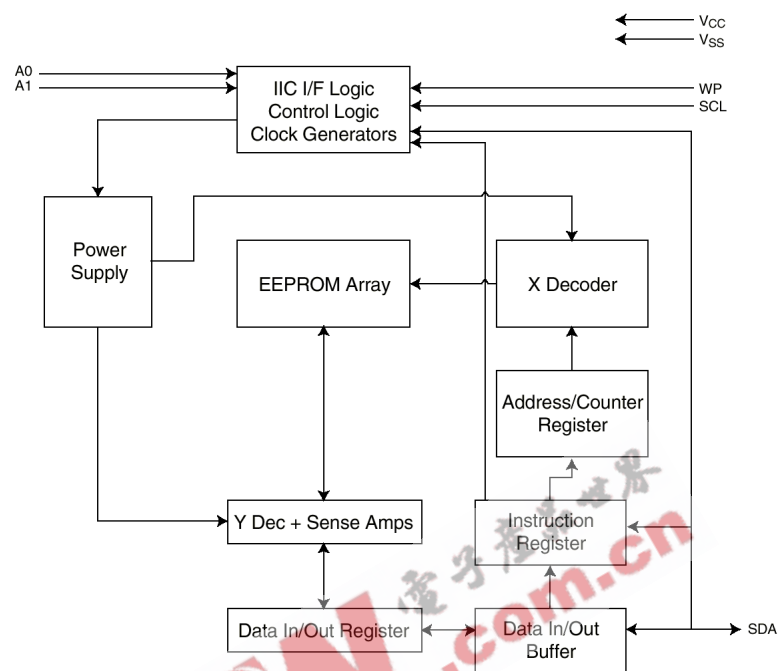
$V_{CC}$
$V_{SS}$

A0
A1

IIC I/F Logic
Control Logic
Clock Generators

WP
SCL

Power Supply

EEPROM Array

X Decoder

Address/Counter Register

Y Dec + Sense Amps

Instruction Register

Data In/Out Register

Data In/Out Buffer

SDA

电子技术世界
www.eepw.com.cn